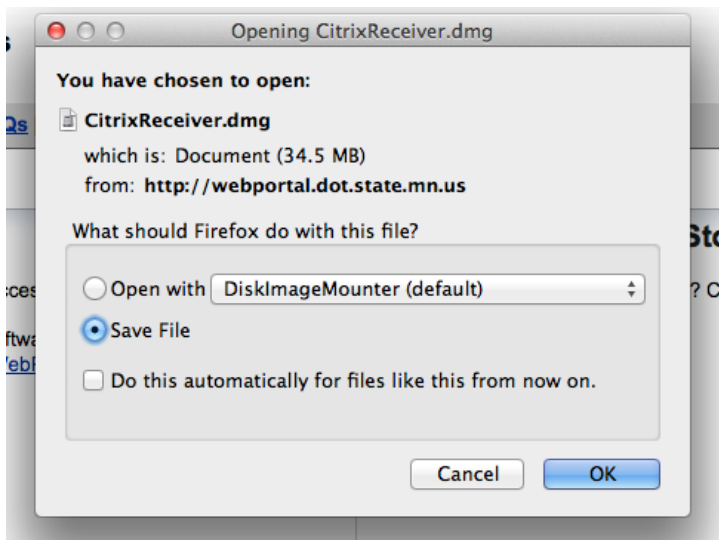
Opening CitrixReceiver.dmg

You have chosen to open:

CitrixReceiver.dmg

which is: Document (34.5 MB)

from: http://webportal.dot.state.mn.us

What should Firefox do with this file?

Open with DiskImageMounter (default)

Save File

Do this automatically for files like this from now on.

Cancel OK

s

Qs

St

ces

? C

ftwa

/ebl